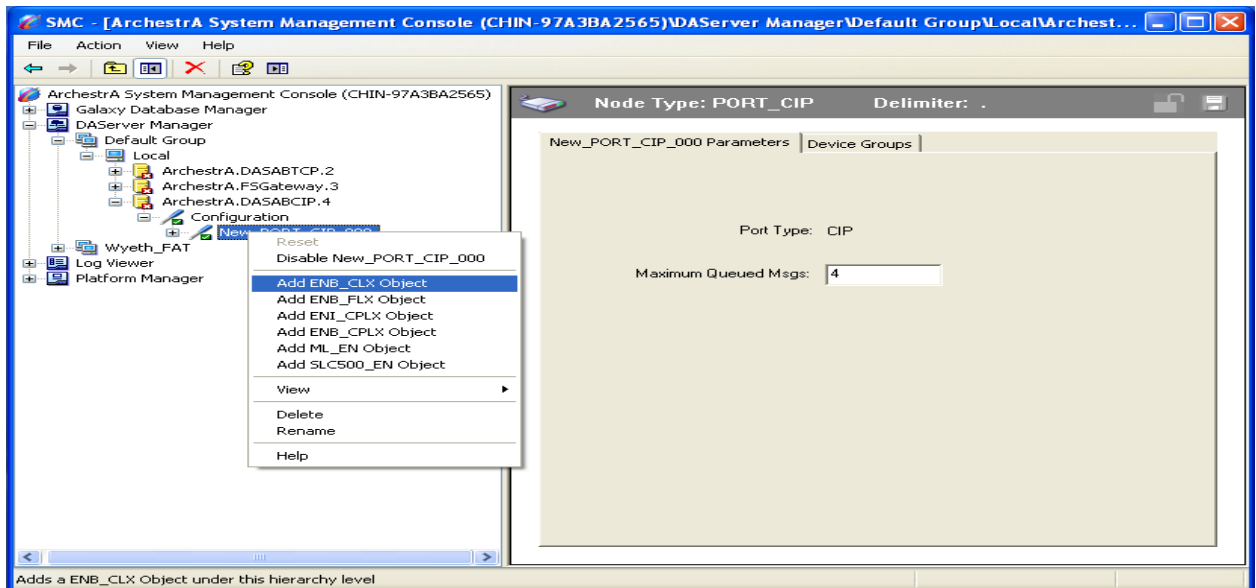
SMC - [ArchestrA System Management Console (CHIN-97A3BA2565)\DAServer Manager\Default Group\Local\Archest...

File Action View Help

ArchestrA System Management Console (CHIN-97A3BA2565)
Galaxy Database Manager
DAServer Manager
Default Group
Local
ArchestrA.DASABTCP.2
ArchestrA.FSGateway.3
ArchestrA.DASABCIP.4
Configuration
New_PORT_CIP_000
Wyeth_FAT
Log Viewer
Platform Manager

Reset
Disable New_PORT_CIP_000
Add ENB_CLX Object
Add ENB_FLX Object
Add ENI_CPLX Object
Add ENB_CPLX Object
Add ML_EN Object
Add SLC500_EN Object
View
Delete
Rename
Help

Node Type: PORT_CIP Delimiter: .

New_PORT_CIP_000 Parameters | Device Groups

Port Type: CIP

Maximum Queued Msgs: 4

Adds a ENB_CLX Object under this hierarchy level